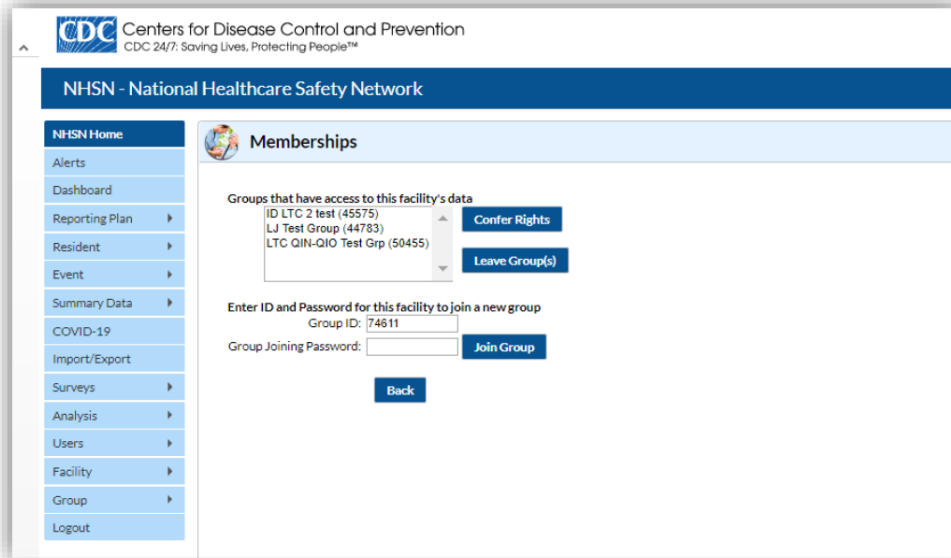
CDC Centers for Disease Control and Prevention
CDC 24/7: Saving Lives, Protecting People™

NHSN - National Healthcare Safety Network

NHSN Home
Alerts
Dashboard
Reporting Plan
Resident
Event
Summary Data
COVID-19
Import/Export
Surveys
Analysis
Users
Facility
Group
Logout

Memberships

Groups that have access to this facility's data
ID LTC 2 test (45575)
LJ Test Group (44783)
LTC QIN-QIO Test Grp (50455)

Confer Rights
Leave Group(s)

Enter ID and Password for this facility to join a new group
Group ID: 74611
Group Joining Password:
Join Group

Back